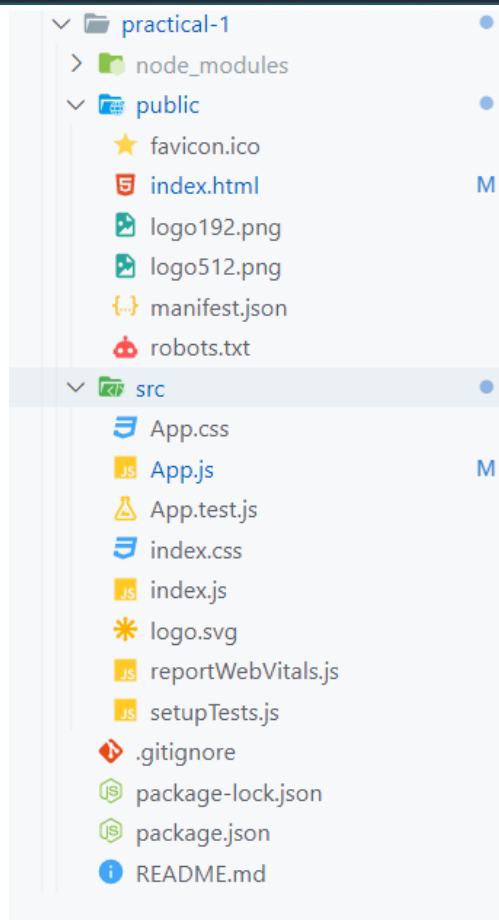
practical-1
node_modules
public
favicon.ico
index.html M
logo192.png
logo512.png
manifest.json
robots.txt
src
App.css
App.js M
App.test.js
index.css
index.js
logo.svg
reportWebVitals.js
setupTests.js
.gitignore
package-lock.json
package.json
README.md